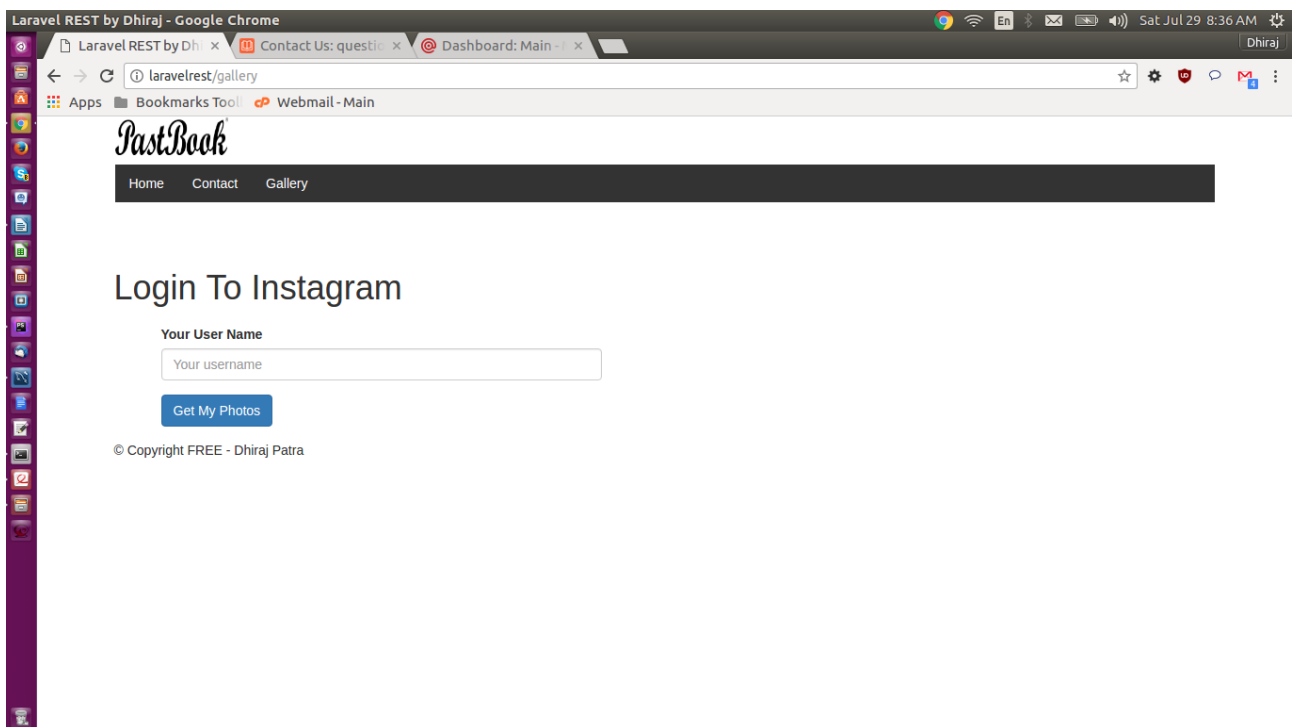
Laravel REST by Dhiraj - Google Chrome
En Sat Jul 29 8:36 AM
Laravel REST by Dh ×
Contact Us: questic ×
Dashboard: Main - ×
Dhiraj
laravelrest/gallery
Apps Bookmarks Tool Webmail - Main

PastBook

Home Contact Gallery

Login To Instagram

Your User Name

Your username

Get My Photos

© Copyright FREE - Dhiraj Patra